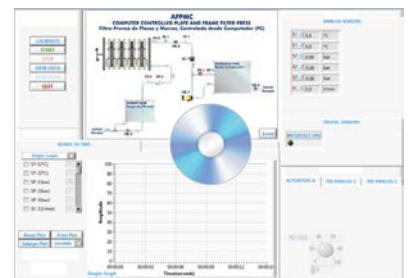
AFPMC
COMPUTER CONTROLLED PLATE AND FRAME FILTER PRESS
Filtro-Prensa de Placas y Marcos, Controlado desde Computador (PC)

CALIBRATE
START
STOP
OPEN DATA
SAVE DATA
QUIT

ANALOG SENSORS
DIGITAL SENSORS
SIGNAL VS TIME
Single Graph
ST-1(ºC)
ST-2(ºC)
SP-1(bar)
SP-2(bar)
SP-3(bar)
SC-1(l/min)
Amplitude
Time(seconds)
Reset Plot
Print Plot
Enlarge Plot
Single Graph
ACTUATORS
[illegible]